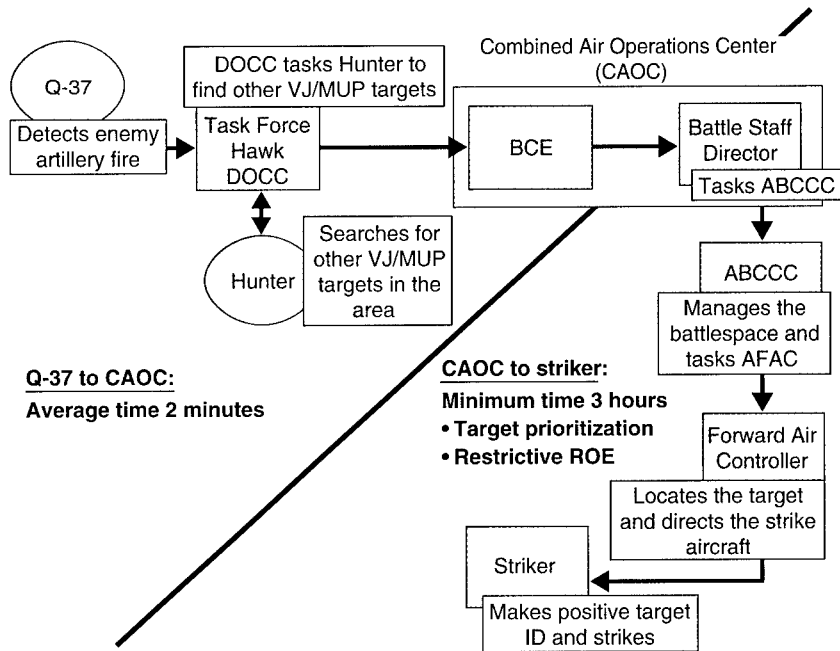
Q-37

Detects enemy artillery fire

DOCC tasks Hunter to find other VJ/MUP targets

Task Force Hawk DOCC

Hunter

Searches for other VJ/MUP targets in the area

Combined Air Operations Center (CAOC)

BCE

Battle Staff Director

Tasks ABCCC

ABCCC

Manages the battlespace and tasks AFAC

Q-37 to CAOC:

Average time 2 minutes

CAOC to striker:

Minimum time 3 hours

• Target prioritization

• Restrictive ROE

Forward Air Controller

Locates the target and directs the strike aircraft

Striker

Makes positive target ID and strikes